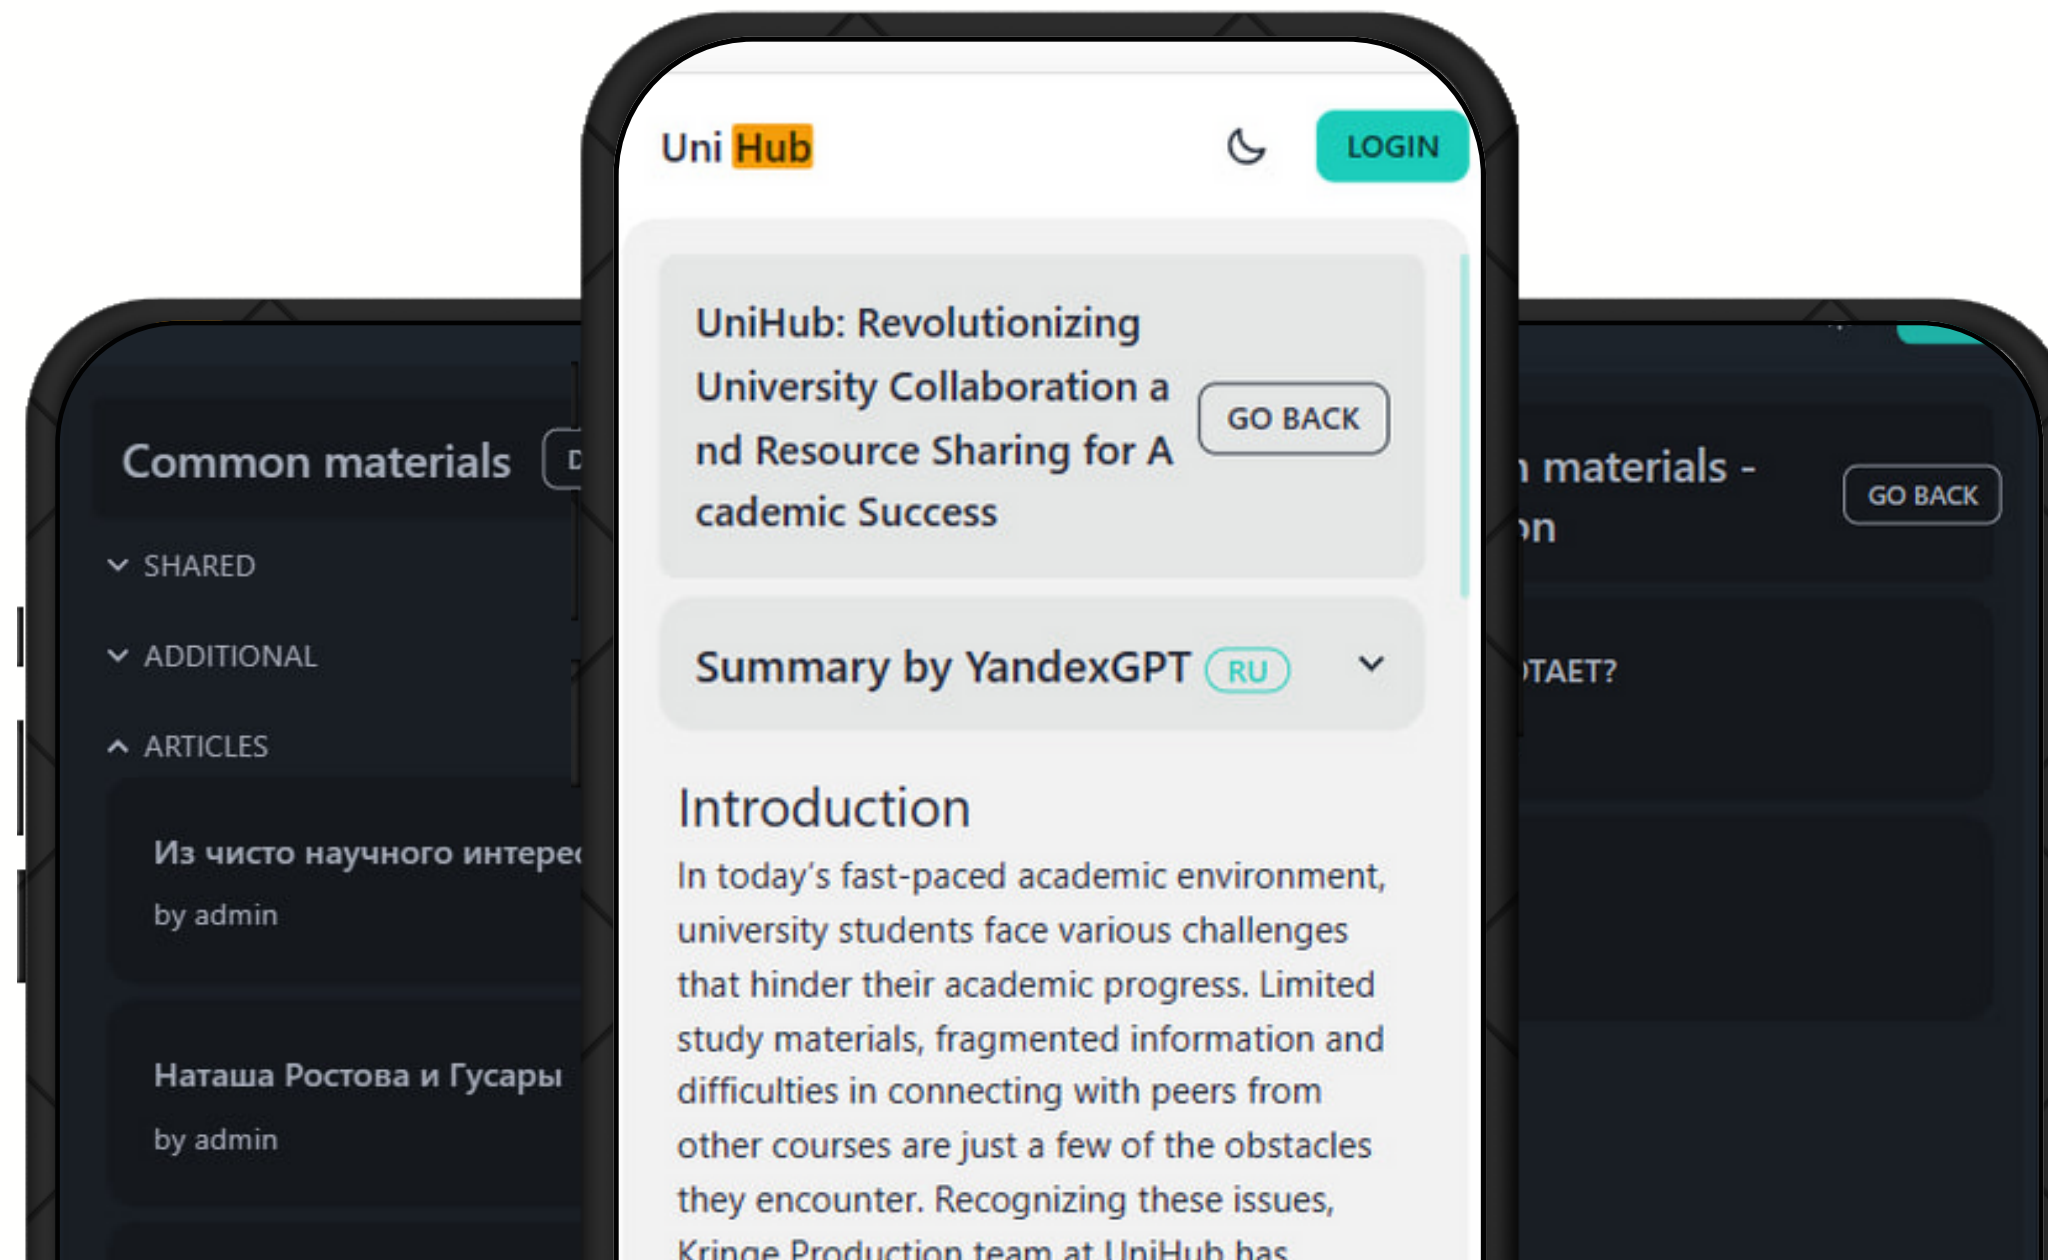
Common materials

SHARED

ADDITIONAL

ARTICLES

Из чисто научного интере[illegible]
by admin

Наташа Ростова и Гусары
by admin

Uni Hub

LOGIN

UniHub: Revolutionizing University Collaboration and Resource Sharing for Academic Success

GO BACK

Summary by YandexGPT RU

Introduction

In today's fast-paced academic environment, university students face various challenges that hinder their academic progress. Limited study materials, fragmented information and difficulties in connecting with peers from other courses are just a few of the obstacles they encounter. Recognizing these issues, Kringe Production team at UniHub has

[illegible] materials -
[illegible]n

GO BACK

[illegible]TAET?